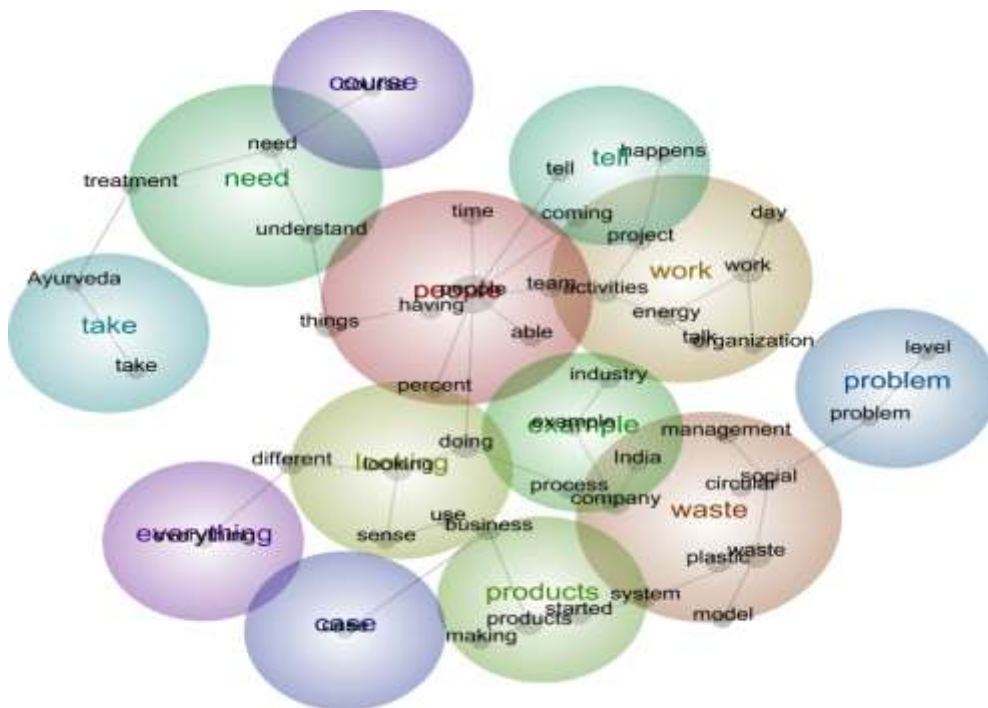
course
course
need
treatment
need
understand
tell
tell
happens
coming
project
time
day
work
work
Ayurveda
take
take
people
people
having
things
team
activities
energy
able
talk
organization
percent
industry
level
problem
problem
example
example
management
doing
different
looking
looking
India
social
circular
process
company
waste
use
business
sense
everything
everything
plastic
waste
products
system
started
products
model
case
case
making